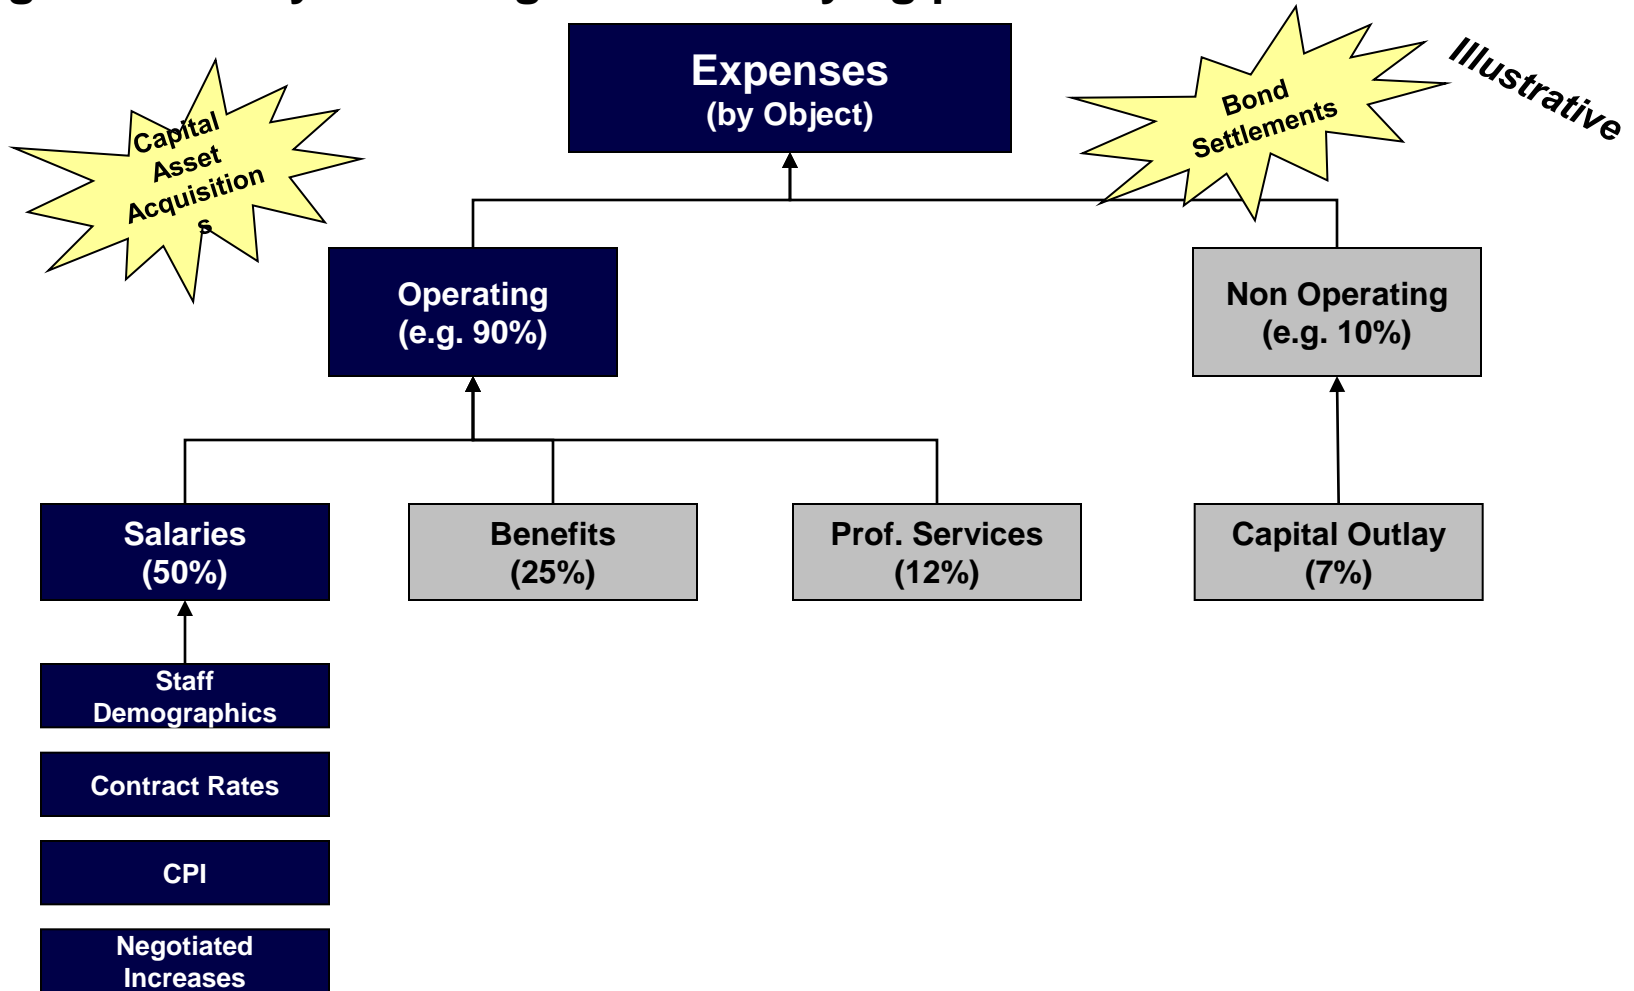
Expenses
(by Object)

Illustrative

Capital Asset Acquisition s

Bond Settlements

Operating
(e.g. 90%)

Non Operating
(e.g. 10%)

Salaries
(50%)

Benefits
(25%)

Prof. Services
(12%)

Capital Outlay
(7%)

Staff Demographics

Contract Rates

CPI

Negotiated Increases